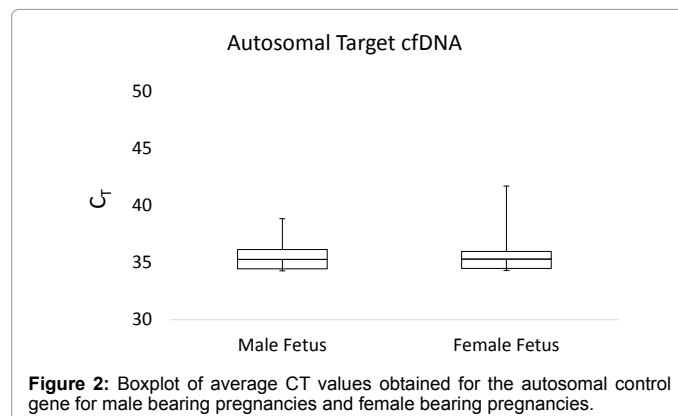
Autosomal Target cfDNA

50

45

$C_T$ 40

35

30

Male Fetus

Female Fetus

**Figure 2:** Boxplot of average CT values obtained for the autosomal control gene for male bearing pregnancies and female bearing pregnancies.